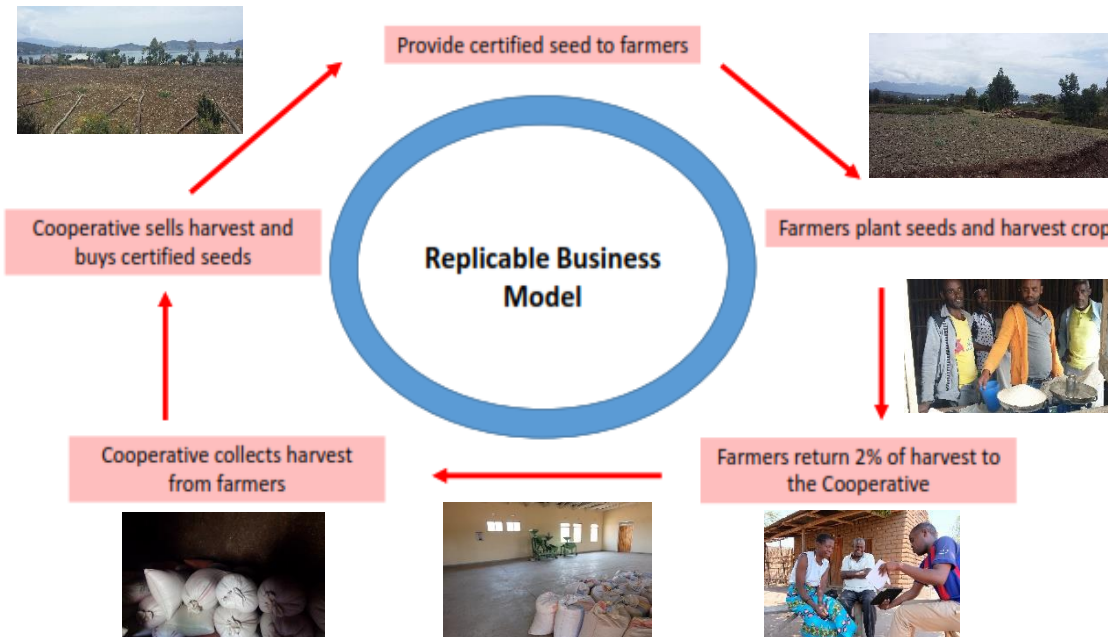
Provide certified seed to farmers

Farmers plant seeds and harvest crop

Farmers return 2% of harvest to the Cooperative

Cooperative collects harvest from farmers

Cooperative sells harvest and buys certified seeds

Replicable Business Model